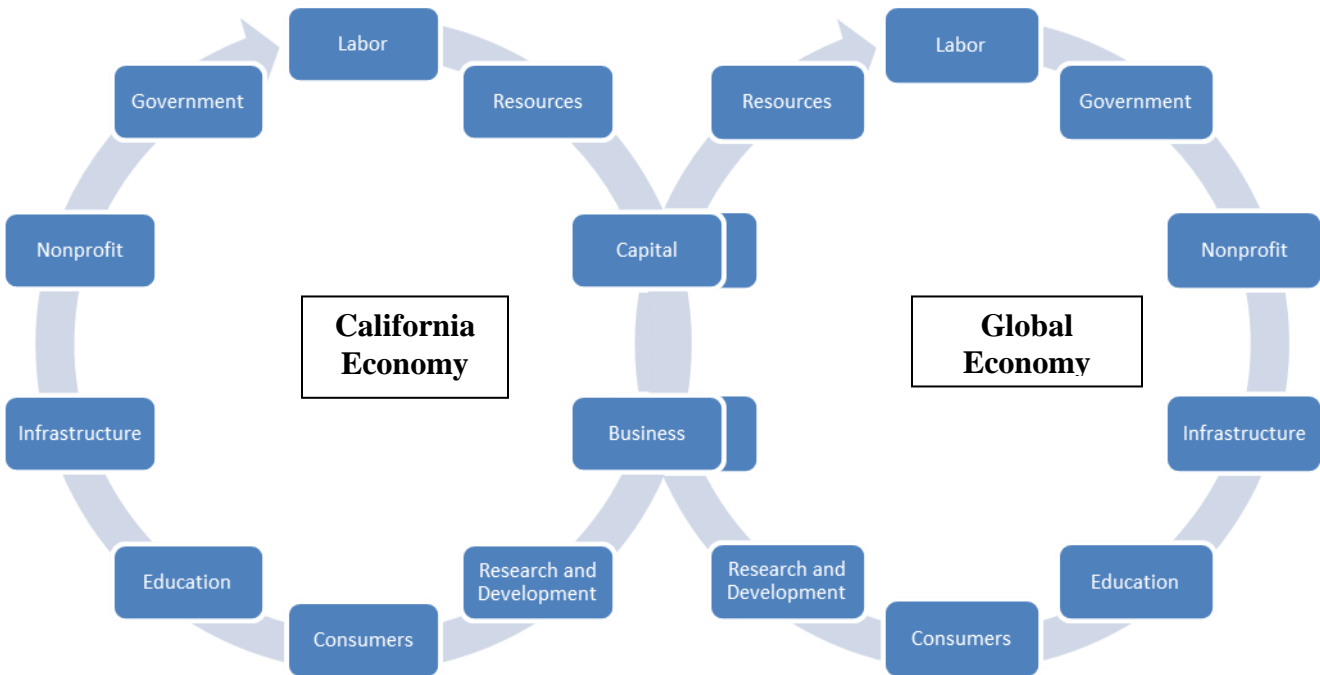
Labor

Resources

Government

Nonprofit

California Economy

Infrastructure

Education

Consumers

Research and Development

Capital

Business

Labor

Resources

Government

Nonprofit

Global Economy

Infrastructure

Education

Consumers

Research and Development